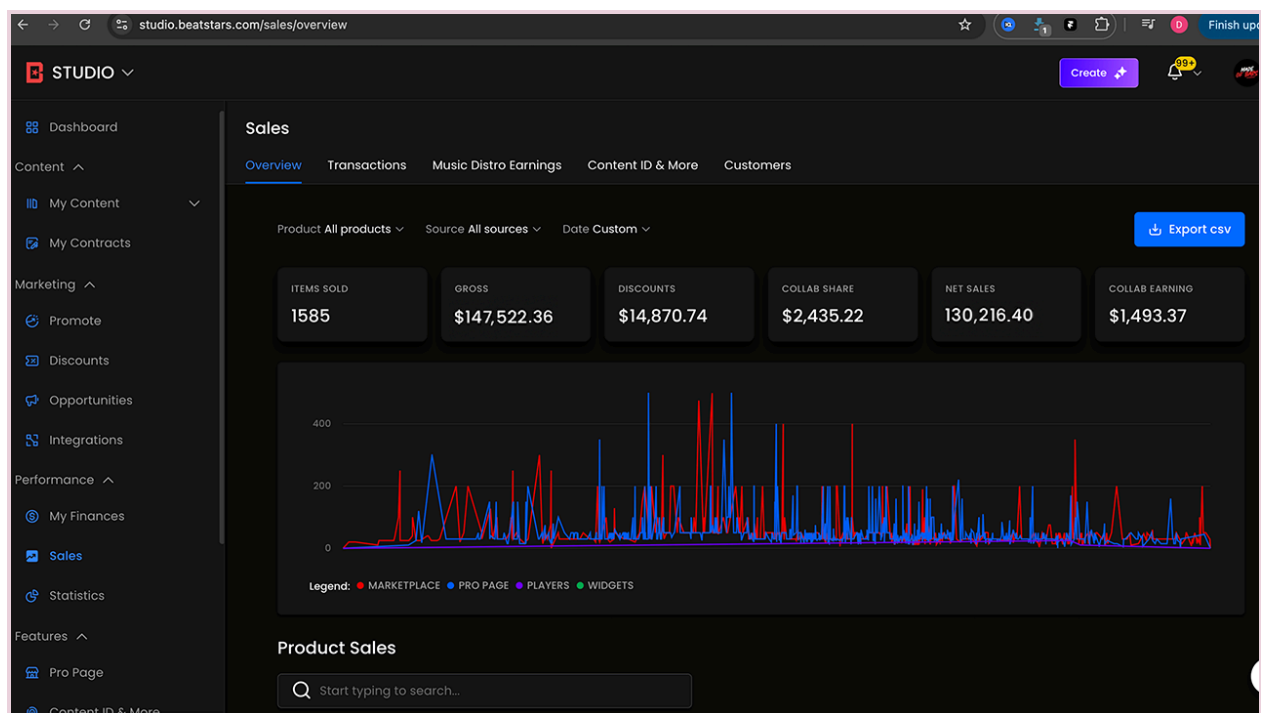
studio.beatstars.com/sales/overview

Finish upd

STUDIO

Create

99+

Dashboard

Content

My Content

My Contracts

Marketing

Promote

Discounts

Opportunities

Integrations

Performance

My Finances

Sales

Statistics

Features

Pro Page

Content ID & More

Sales

Overview Transactions Music Distro Earnings Content ID & More Customers

Product All products Source All sources Date Custom

Export csv

| ITEMS SOLD | GROSS | DISCOUNTS | COLLAB SHARE | NET SALES | COLLAB EARNING |
|---|---|---|---|---|---|
| 1585 | \$147,522.36 | \$14,870.74 | \$2,435.22 | 130,216.40 | \$1,493.37 |

400

200

0

Legend: MARKETPLACE PRO PAGE PLAYERS WIDGETS

Product Sales

Start typing to search...